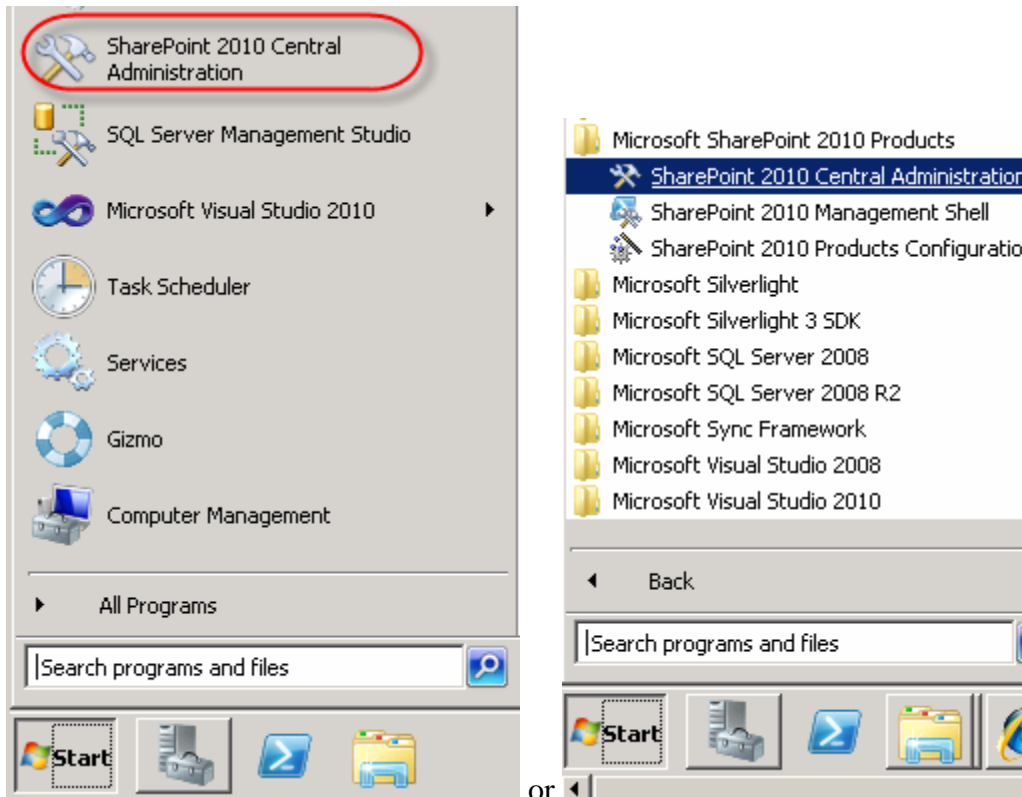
SharePoint 2010 Central Administration

SQL Server Management Studio

Microsoft Visual Studio 2010

Task Scheduler

Services

Gizmo

Computer Management

All Programs

Search programs and files

Start

or

Microsoft SharePoint 2010 Products

SharePoint 2010 Central Administration

SharePoint 2010 Management Shell

SharePoint 2010 Products Configuratio

Microsoft Silverlight

Microsoft Silverlight 3 SDK

Microsoft SQL Server 2008

Microsoft SQL Server 2008 R2

Microsoft Sync Framework

Microsoft Visual Studio 2008

Microsoft Visual Studio 2010

Back

Search programs and files

Start